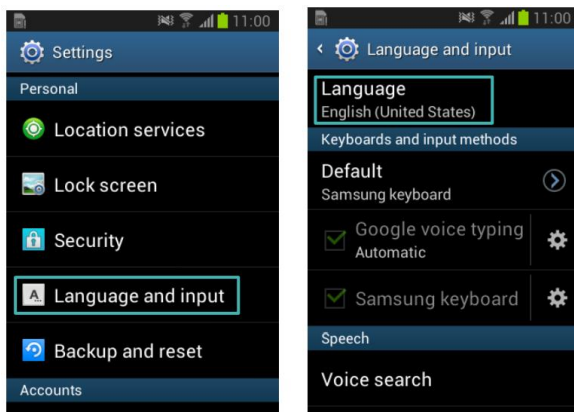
11:00
Settings
Personal
Location services
Lock screen
Security
Language and input
Backup and reset
Accounts

11:00
Language and input
Language
English (United States)
Keyboards and input methods
Default
Samsung keyboard
Google voice typing
Automatic
Samsung keyboard
Speech
Voice search